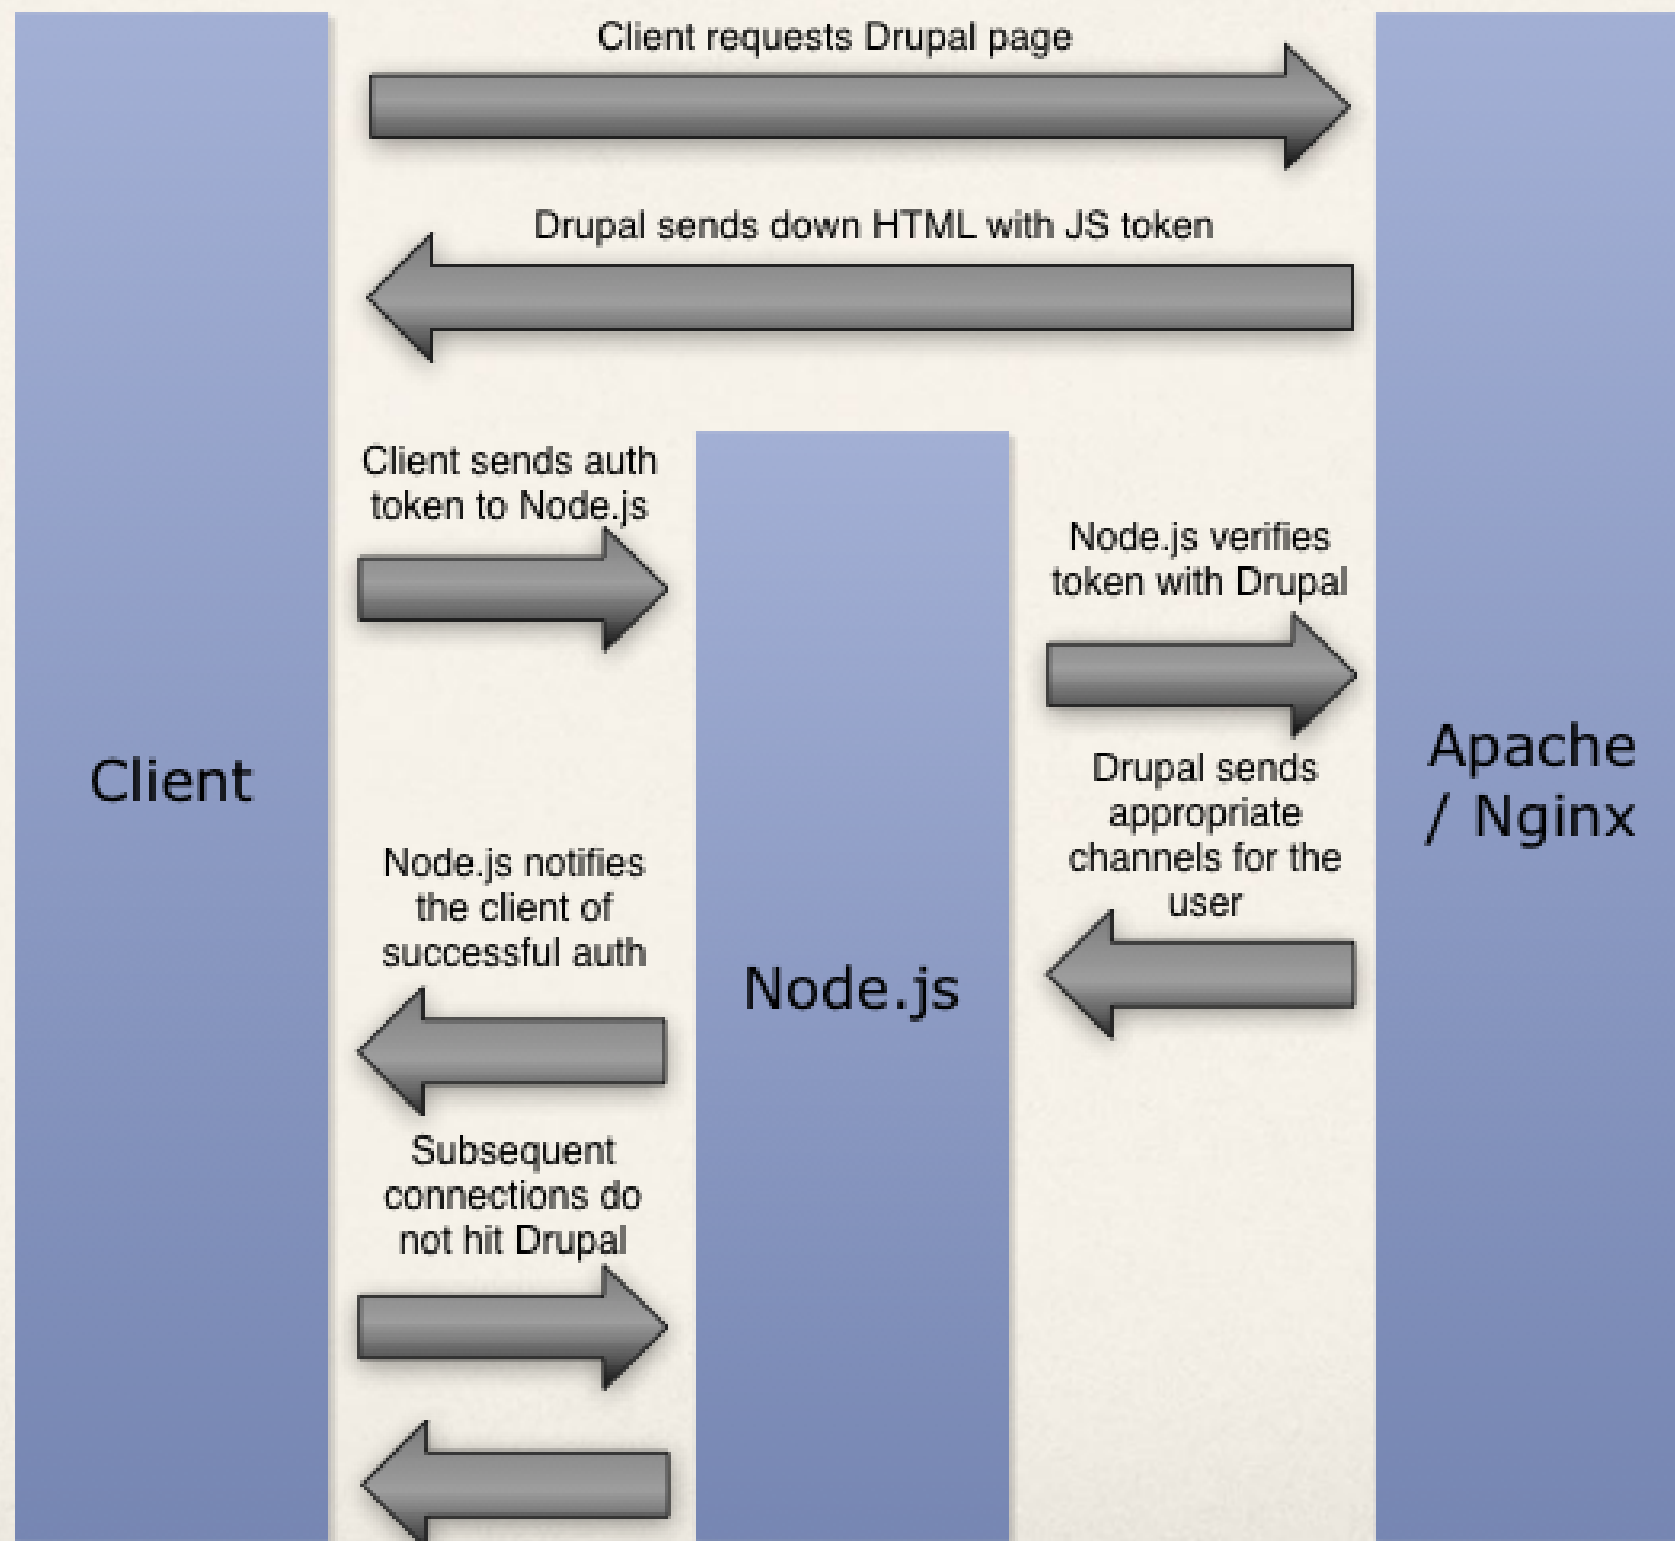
Client requests Drupal page

Drupal sends down HTML with JS token

Client

Client sends auth token to Node.js

Node.js verifies token with Drupal

Drupal sends appropriate channels for the user

Apache / Nginx

Node.js notifies the client of successful auth

Node.js

Subsequent connections do not hit Drupal